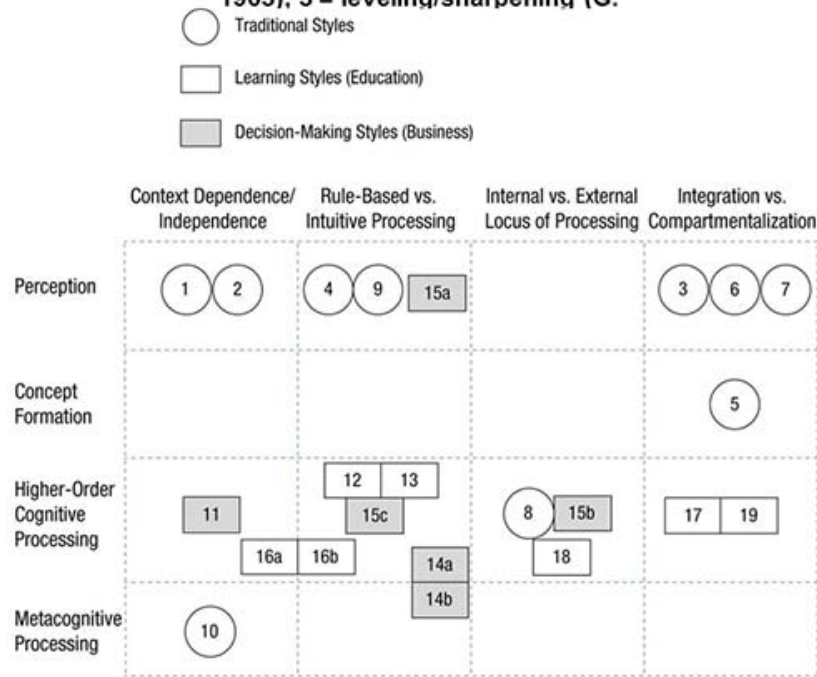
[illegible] 3 = leveling/sharpening (G.

Traditional Styles

Learning Styles (Education)

Decision-Making Styles (Business)

| | Context Dependence/ Independence | Rule-Based vs. Intuitive Processing | Internal vs. External Locus of Processing | Integration vs. Compartmentalization |
|---|---|---|---|---|
| Perception | 1 2 | 4 9 15a | | 3 6 7 |
| Concept Formation | | | | 5 |
| Higher-Order Cognitive Processing | 11 16a 16b | 12 13 15c 14a | 8 15b 18 | 17 19 |
| Metacognitive Processing | 10 | 14b | | |